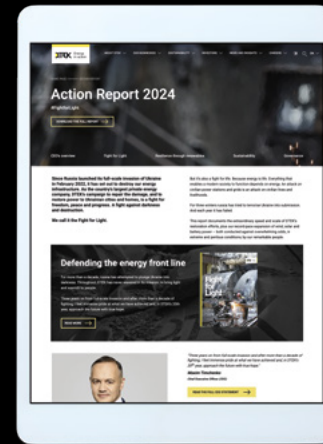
DTEK

Action Report 2024

#FightforLight

DOWNLOAD THE FULL REPORT

DTEK overview

Fight for Light

Resilience through innovation

Sustainability

Governance

Since Russia launched its full-scale invasion of Ukraine in February 2022, it has set out to destroy our energy infrastructure. As the country's largest private energy company, DTEK's campaign to repair the damage, and to restore power to Ukrainian cities and homes, is a fight for freedom, peace and progress. A fight against darkness and destruction.

We call it the Fight for Light.

Defending the energy front line

READ MORE

Fight for Light

READ THE FULL CEO STATEMENT

Maxim Timchenko

Chief Executive Officer, DTEK

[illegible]